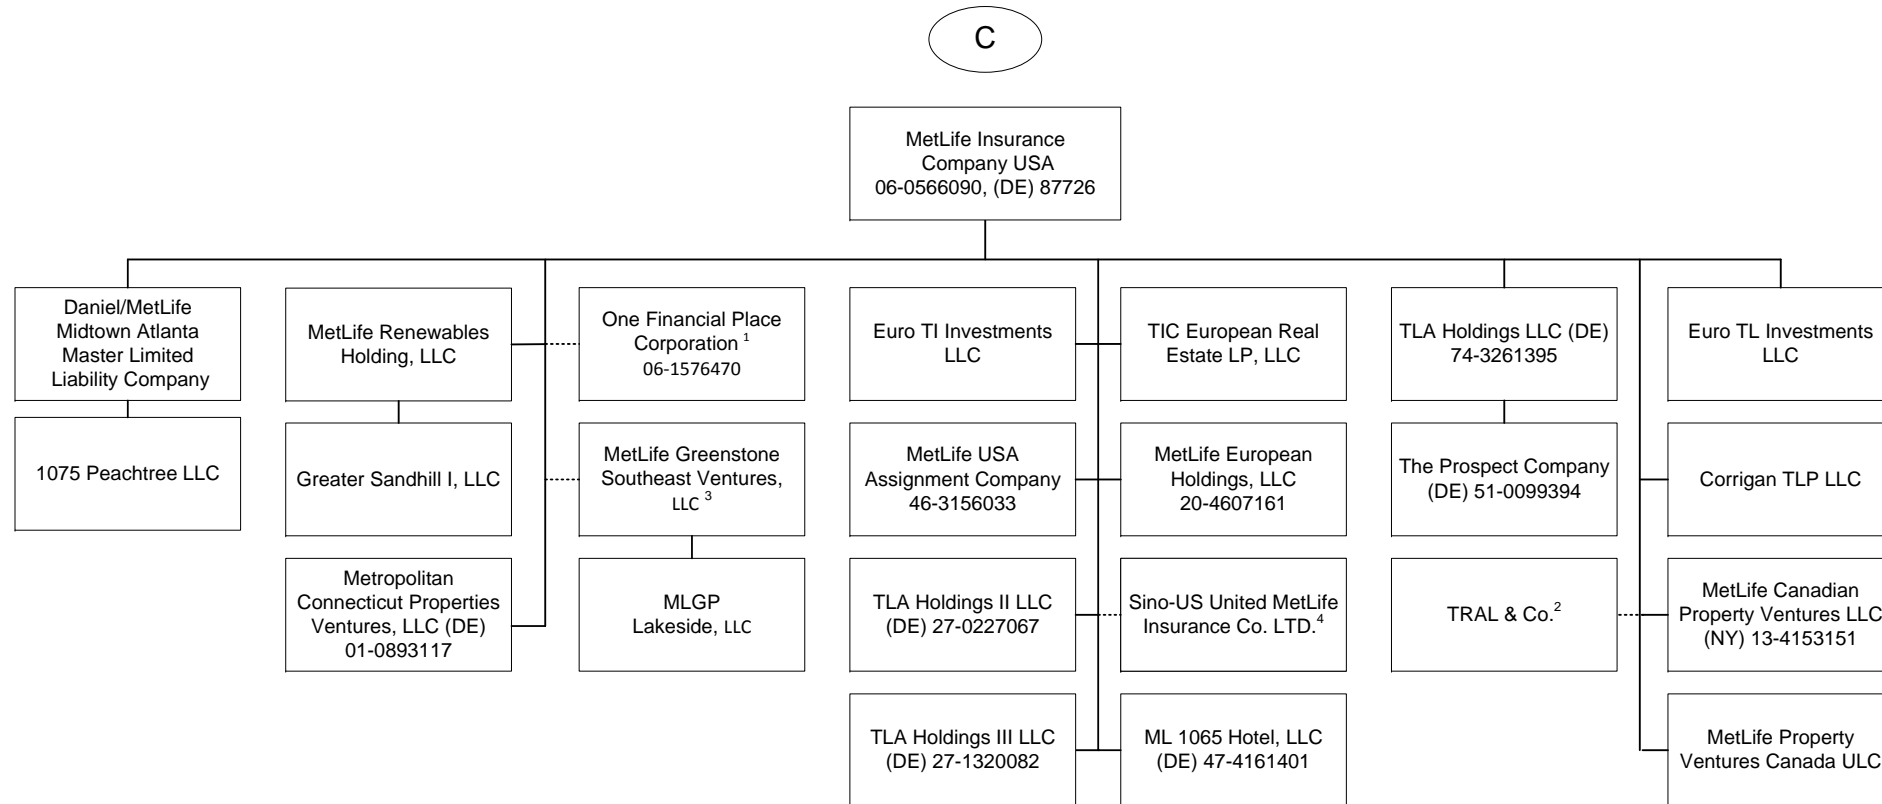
C

MetLife Insurance Company USA 06-0566090, (DE) 87726

Daniel/MetLife Midtown Atlanta Master Limited Liability Company

1075 Peachtree LLC

MetLife Renewables Holding, LLC

Greater Sandhill I, LLC

Metropolitan Connecticut Properties Ventures, LLC (DE) 01-0893117

One Financial Place Corporation $^{1}$ 06-1576470

MetLife Greenstone Southeast Ventures, LLC $^{3}$

MLGP Lakeside, LLC

Euro TI Investments LLC

MetLife USA Assignment Company 46-3156033

TLA Holdings II LLC (DE) 27-0227067

TLA Holdings III LLC (DE) 27-1320082

TIC European Real Estate LP, LLC

MetLife European Holdings, LLC 20-4607161

Sino-US United MetLife Insurance Co. LTD.$^{4}$

ML 1065 Hotel, LLC (DE) 47-4161401

TLA Holdings LLC (DE) 74-3261395

The Prospect Company (DE) 51-0099394

TRAL & Co.$^{2}$

Euro TL Investments LLC

Corrigan TLP LLC

MetLife Canadian Property Ventures LLC (NY) 13-4153151

MetLife Property Ventures Canada ULC